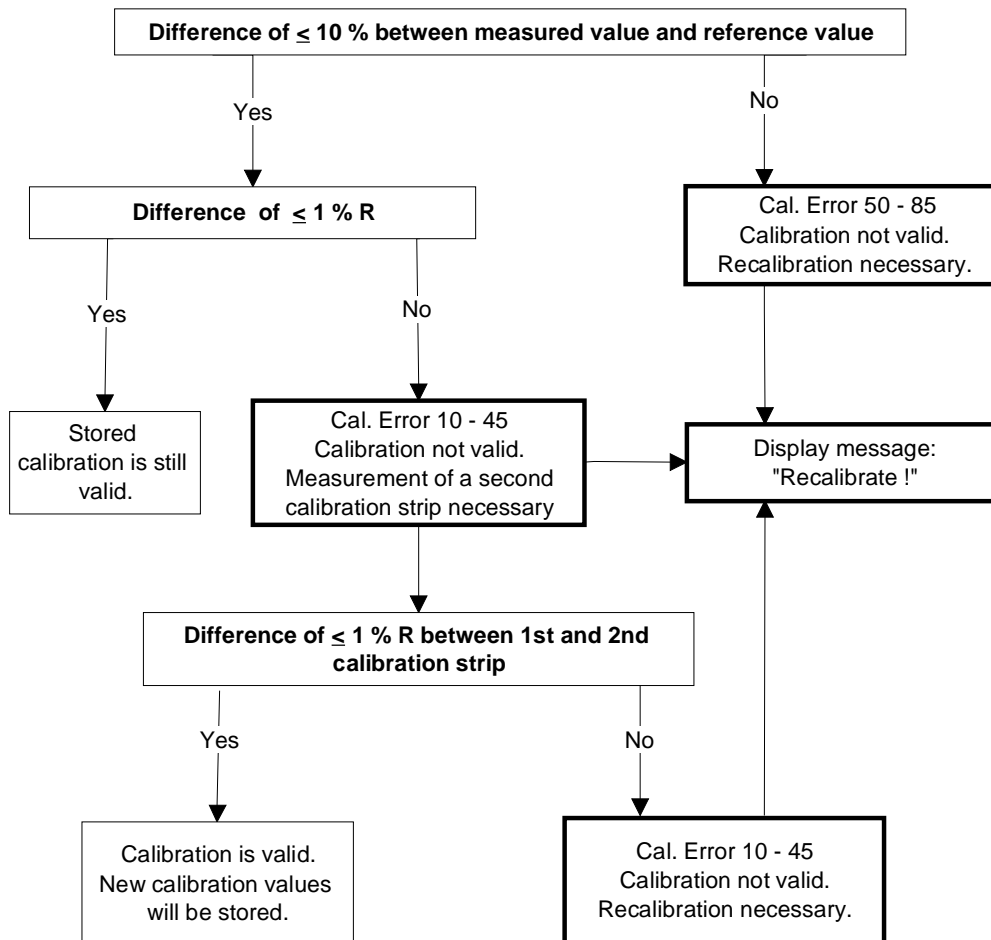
**Difference of $\leq$ 10 % between measured value and reference value**

Yes

No

**Difference of $\leq$ 1 % R**

Cal. Error 50 - 85
Calibration not valid.
Recalibration necessary.

Yes

No

Stored calibration is still valid.

Cal. Error 10 - 45
Calibration not valid.
Measurement of a second calibration strip necessary

Display message:
"Recalibrate !"

**Difference of $\leq$ 1 % R between 1st and 2nd calibration strip**

Yes

No

Calibration is valid.
New calibration values will be stored.

Cal. Error 10 - 45
Calibration not valid.
Recalibration necessary.